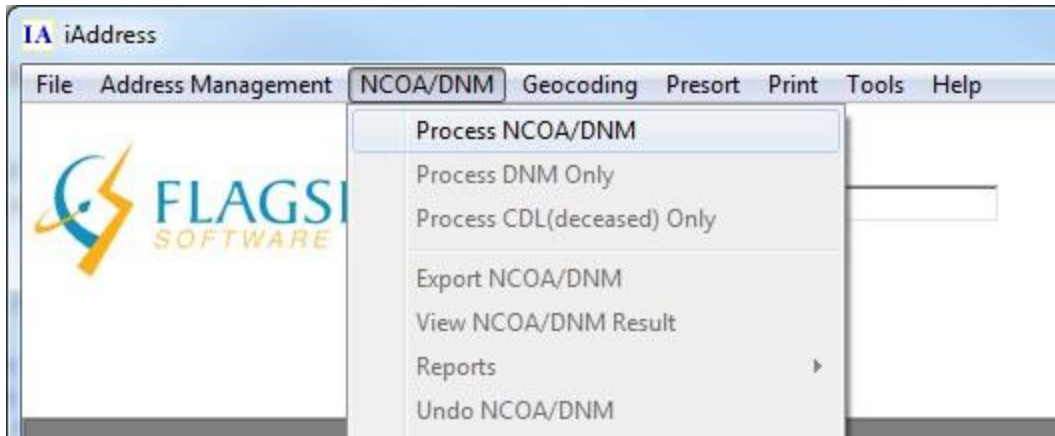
IA iAddress

File Address Management NCOA/DNM Geocoding Presort Print Tools Help

Process NCOA/DNM
Process DNM Only
Process CDL(deceased) Only
Export NCOA/DNM
View NCOA/DNM Result
Reports
Undo NCOA/DNM

FLAGS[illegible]
SOFTWARE